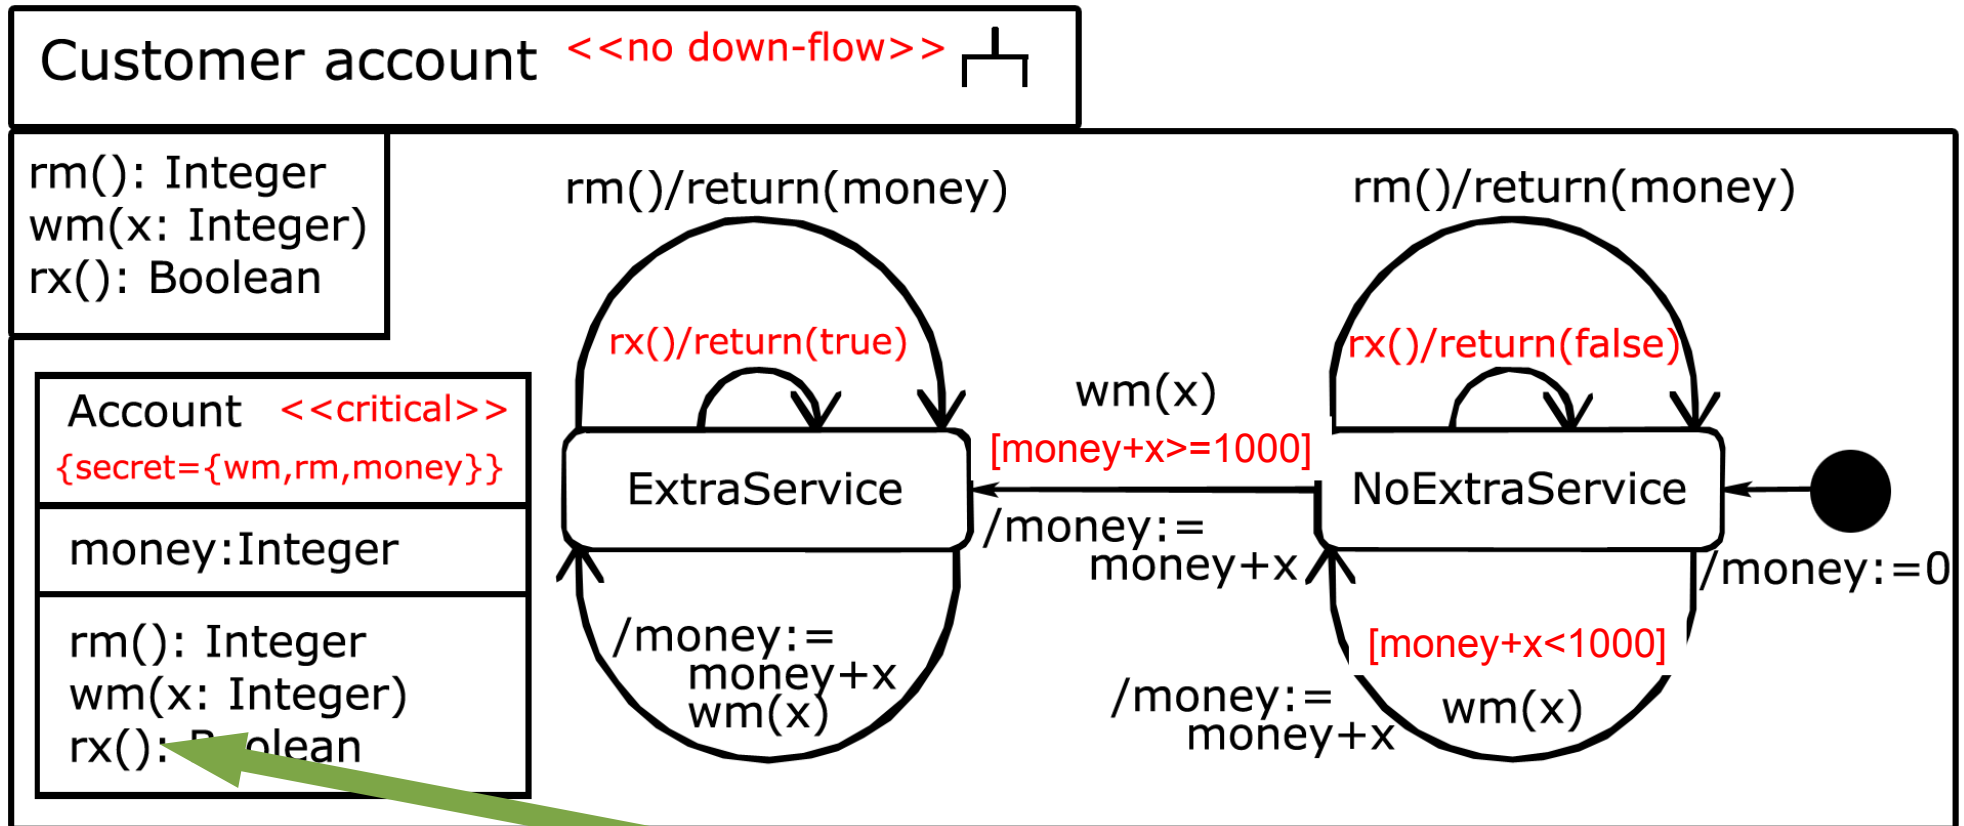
Customer account <<no down-flow>>

rm(): Integer
wm(x: Integer)
rx(): Boolean

Account <<critical>>
{secret={wm,rm,money}}

money:Integer

rm(): Integer
wm(x: Integer)
rx(): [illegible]olean

rm()/return(money)

rx()/return(true)

ExtraService

/money:=
money+x
wm(x)

rm()/return(money)

rx()/return(false)

wm(x)
[money+x>=1000]
/money:=
money+x

NoExtraService

/money:=0

[money+x<1000]
wm(x)
/money:=
money+x